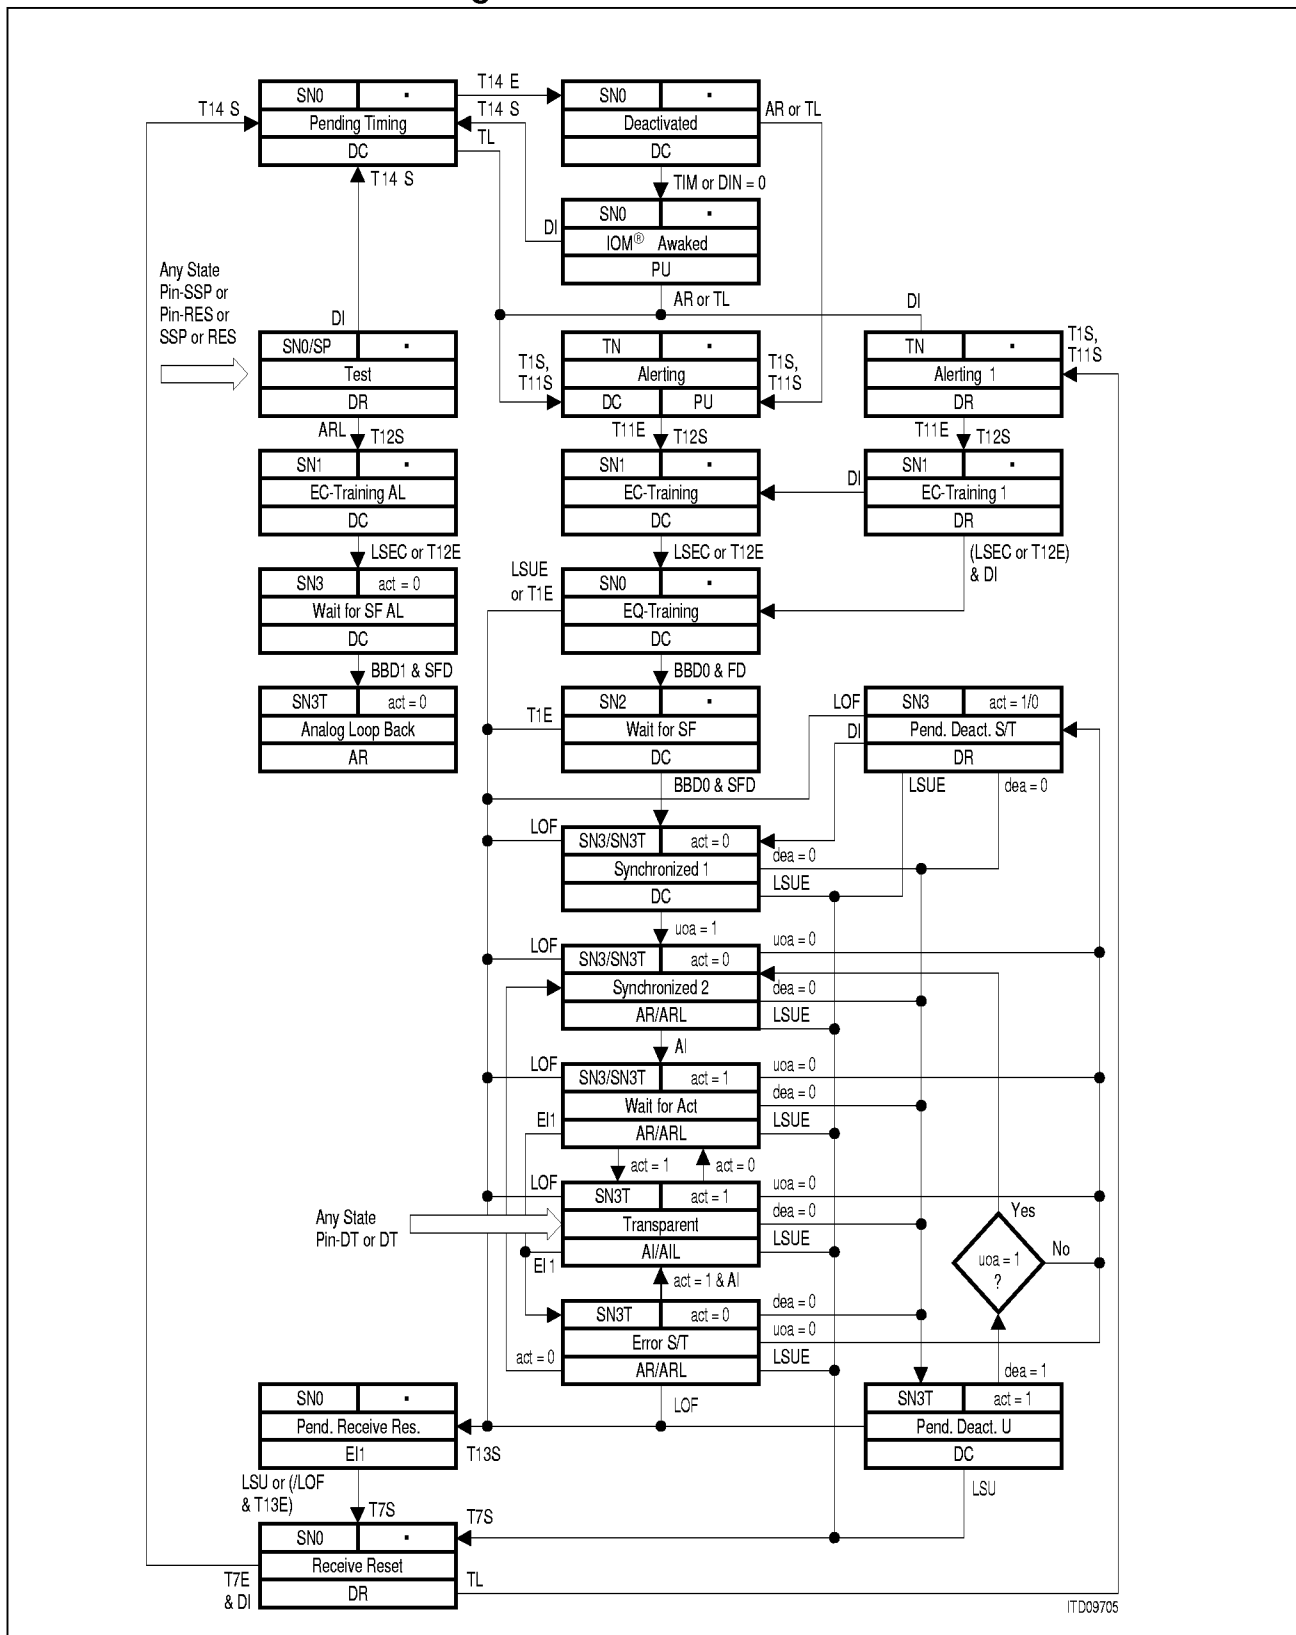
SN0 · Pending Timing DC
T14 S
T14 E
T14 S
TL
SN0 · Deactivated DC
AR or TL
T14 S
TIM or DIN = 0
DI
SN0 · IOM® Awaked PU
AR or TL
DI
Any State Pin-SSP or Pin-RES or SSP or RES
DI
SN0/SP · Test DR
T1S, T11S
TN · Alerting DC PU
T1S, T11S
TN · Alerting 1 DR
T1S, T11S
ARL T12S
T11E T12S
T11E T12S
SN1 · EC-Training AL DC
SN1 · EC-Training DC
DI
SN1 · EC-Training 1 DR
LSEC or T12E
LSEC or T12E
(LSEC or T12E) & DI
SN3 act = 0 Wait for SF AL DC
LSUE or T1E
SN0 · EQ-Training DC
BBD1 & SFD
BBD0 & FD
SN3T act = 0 Analog Loop Back AR
T1E
SN2 · Wait for SF DC
LOF
SN3 act = 1/0 Pend. Deact. S/T DR
DI
BBD0 & SFD
LSUE
dea = 0
LOF
SN3/SN3T act = 0 Synchronized 1 DC
dea = 0
LSUE
uoa = 1
LOF
uoa = 0
SN3/SN3T act = 0 Synchronized 2 AR/ARL
dea = 0
LSUE
AI
LOF
uoa = 0
dea = 0
SN3/SN3T act = 1 Wait for Act AR/ARL
EI1
LSUE
act = 1
act = 0
LOF
uoa = 0
Any State Pin-DT or DT
SN3T act = 1 Transparent AI/AIL
dea = 0
LSUE
Yes
uoa = 1 ?
No
EI 1
act = 1 & AI
SN3T act = 0 Error S/T AR/ARL
dea = 0
uoa = 0
act = 0
LSUE
dea = 1
SN0 · Pend. Receive Res. EI1
LOF
SN3T act = 1 Pend. Deact. U DC
T13S
LSU or (/LOF & T13E)
T7S
T7S
LSU
SN0 · Receive Reset DR
T7E & DI
TL
ITD09705